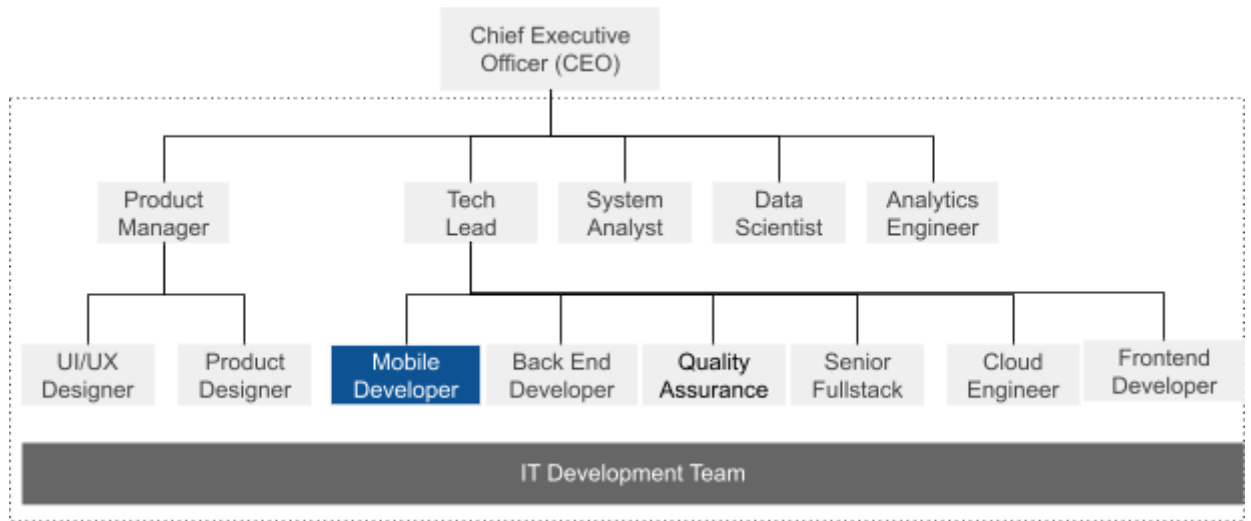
Chief Executive Officer (CEO)

Product Manager

Tech Lead

System Analyst

Data Scientist

Analytics Engineer

UI/UX Designer

Product Designer

Mobile Developer

Back End Developer

Quality Assurance

Senior Fullstack

Cloud Engineer

Frontend Developer

IT Development Team